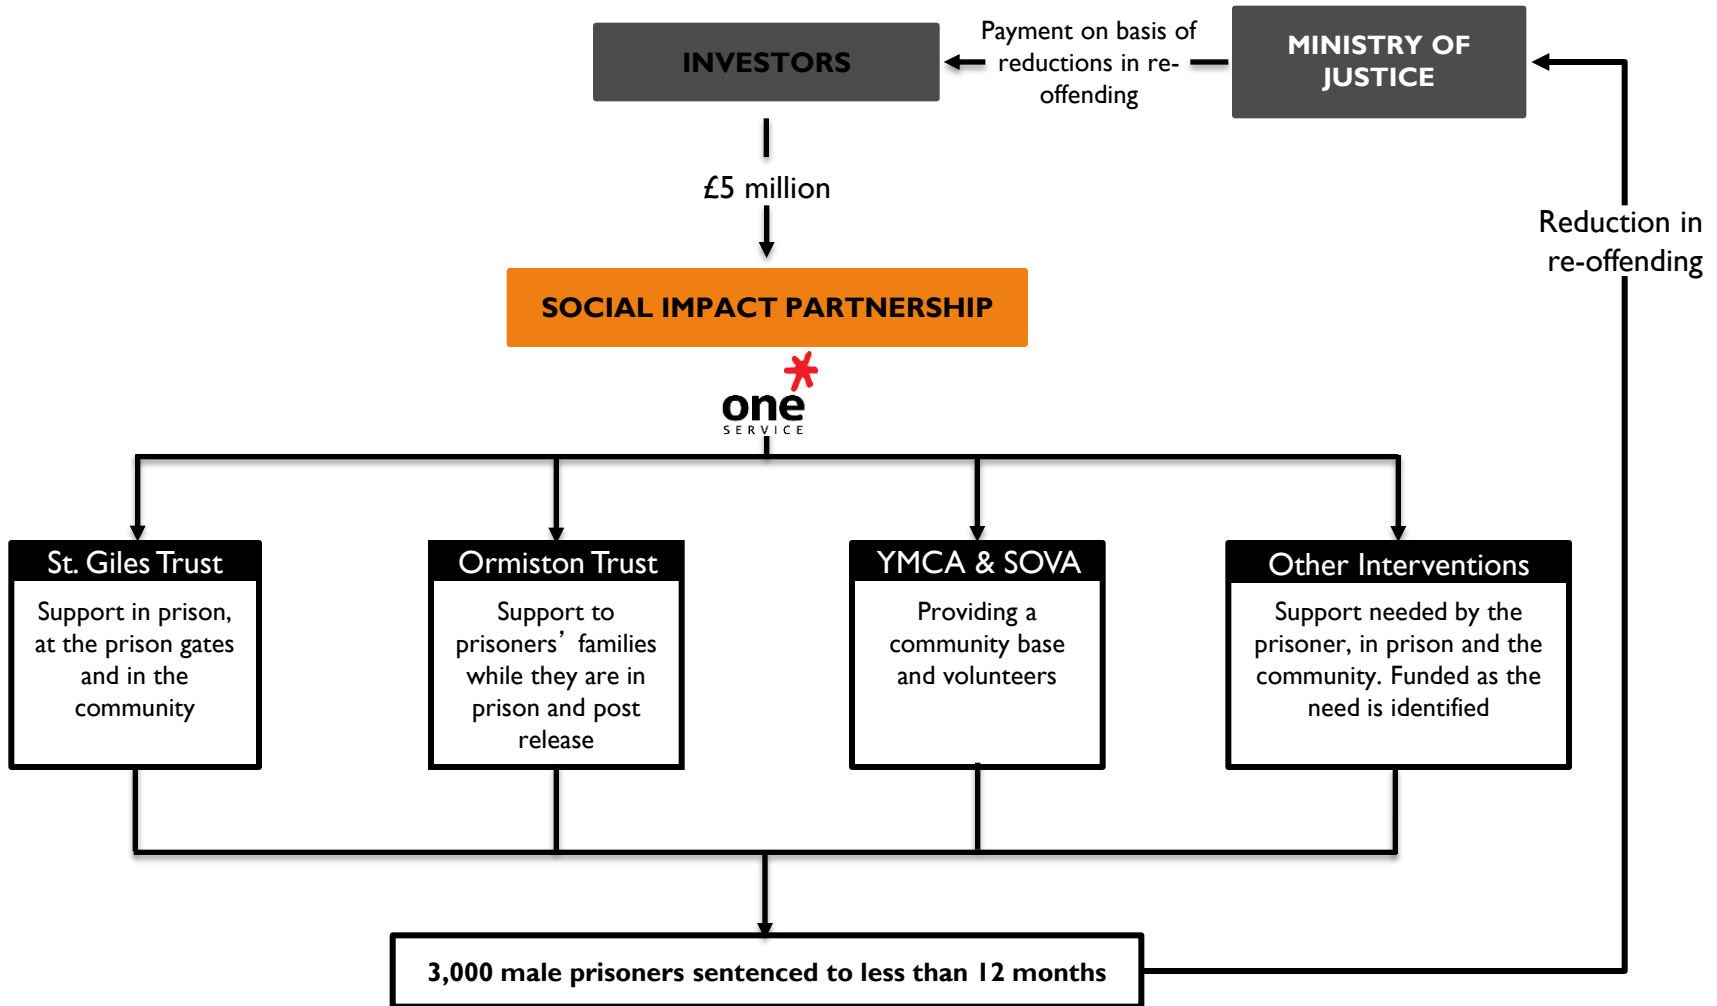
INVESTORS

Payment on basis of reductions in re-offending

MINISTRY OF JUSTICE

£5 million

Reduction in re-offending

SOCIAL IMPACT PARTNERSHIP

one SERVICE

St. Giles Trust

Support in prison, at the prison gates and in the community

Ormiston Trust

Support to prisoners' families while they are in prison and post release

YMCA & SOVA

Providing a community base and volunteers

Other Interventions

Support needed by the prisoner, in prison and the community. Funded as the need is identified

3,000 male prisoners sentenced to less than 12 months